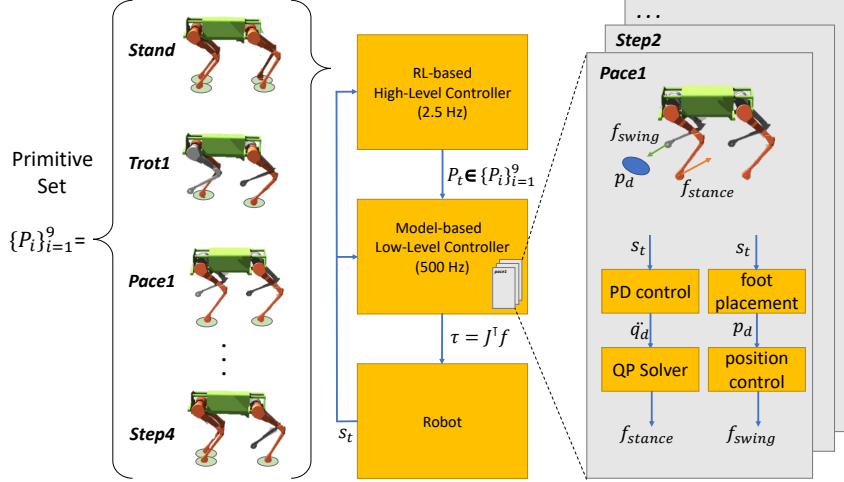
Primitive Set

$\{P_i\}_{i=1}^9$ =

Stand

Trot1

Pace1

⋮

Step4

RL-based High-Level Controller (2.5 Hz)

$P_t \in \{P_i\}_{i=1}^9$

Model-based Low-Level Controller (500 Hz)

pace1

$\tau = J^T f$

Robot

$s_t$

...

Step2

Pace1

$f_{swing}$

$p_d$

$f_{stance}$

$s_t$

$s_t$

PD control

foot placement

$\ddot{q}_d$

$p_d$

QP Solver

position control

$f_{stance}$

$f_{swing}$